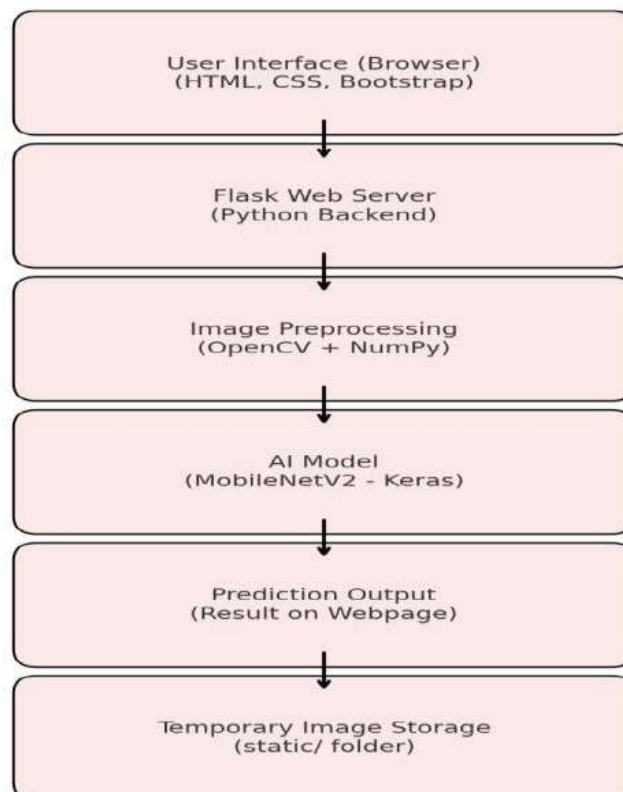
User Interface (Browser)
(HTML, CSS, Bootstrap)

Flask Web Server
(Python Backend)

Image Preprocessing
(OpenCV + NumPy)

AI Model
(MobileNetV2 - Keras)

Prediction Output
(Result on Webpage)

Temporary Image Storage
(static/ folder)